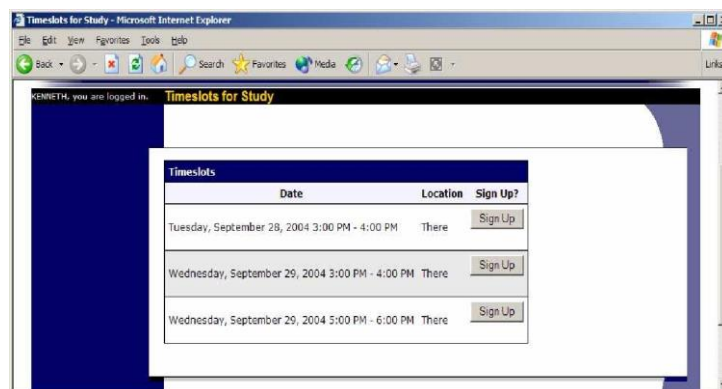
Timeslots for Study - Microsoft Internet Explorer

File Edit View Favorites Tools Help

Back Search Favorites Media

Links

KENNETH, you are logged in.

Timeslots for Study

Timeslots

| Date | Location | Sign Up? |
|---|---|---|
| Tuesday, September 28, 2004 3:00 PM - 4:00 PM | There | Sign Up |
| Wednesday, September 29, 2004 3:00 PM - 4:00 PM | There | Sign Up |
| Wednesday, September 29, 2004 5:00 PM - 6:00 PM | There | Sign Up |